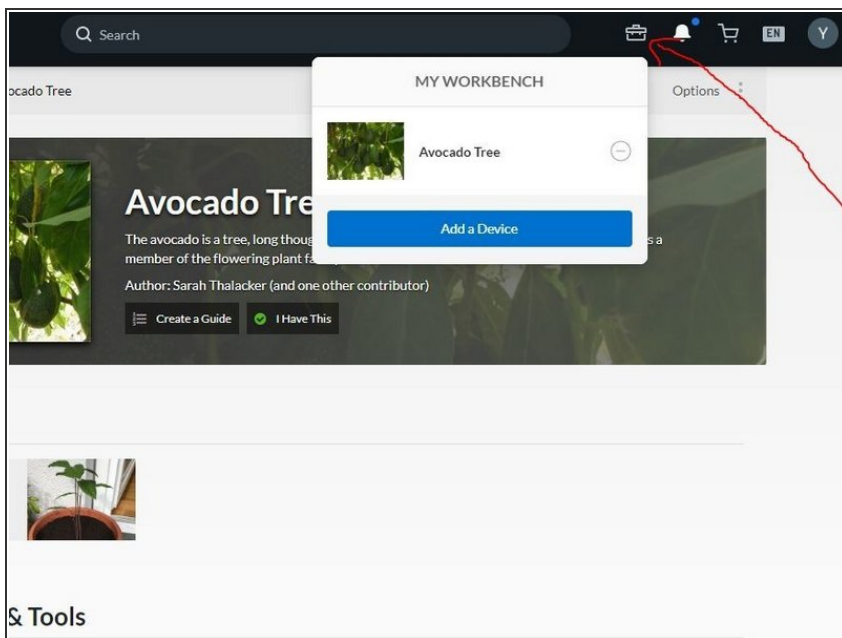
Search

EN

Y

ocado Tree

Options

MY WORKBENCH

Avocado Tree

Add a Device

Avocado Tre

The avocado is a tree, long thoug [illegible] s a member of the flowering plant fa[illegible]

Author: Sarah Thalacker (and one other contributor)

Create a Guide

I Have This

& Tools